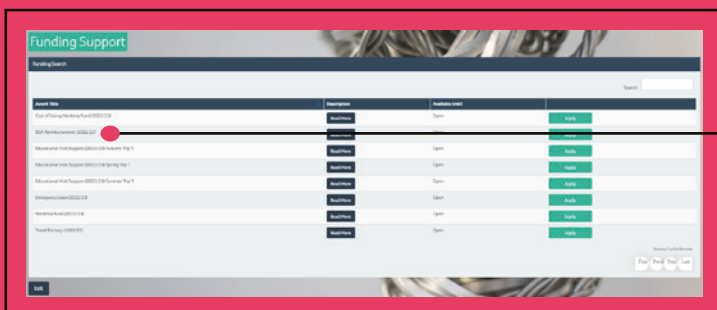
Funding Support

Funding Search

Search

| Award Title | Description | Available Until | |
|---|---|---|---|
| Cost of Living Hardship Fund (2022-23) | Read More | Open | Apply |
| DLH Reimbursement (2022-23) | Read More | Open | Apply |
| Educational Visit Support (2022-23) Autumn Trip 1 | Read More | Open | Apply |
| Educational Visit Support (2022-23) Spring Trip 1 | Read More | Open | Apply |
| Educational Visit Support (2022-23) Summer Trip 1 | Read More | Open | Apply |
| Emergency Loan (2022-23) | Read More | Open | Apply |
| Hardship Fund (2022-23) | Read More | Open | Apply |
| Travel Bursary (2022-23) | Read More | Open | Apply |

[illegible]

First Previous Next Last

Exit